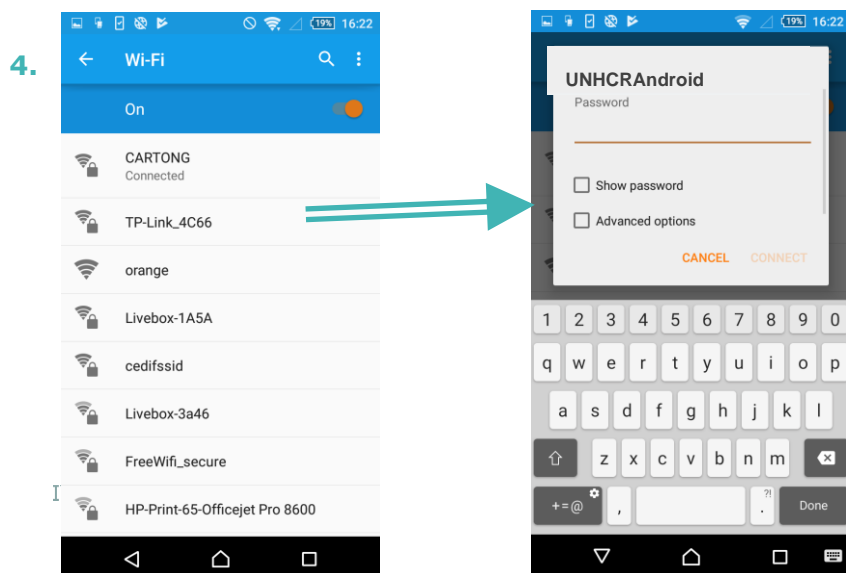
4.

19% 16:22

Wi-Fi

On

CARTONG
Connected

TP-Link_4C66

orange

Livebox-1A5A

cedifssid

Livebox-3a46

FreeWifi_secure

HP-Print-65-Officejet Pro 8600

19% 16:22

UNHCRAndroid

Password

Show password

Advanced options

CANCEL CONNECT

1 2 3 4 5 6 7 8 9 0

q w e r t y u i o p

a s d f g h j k l

z x c v b n m

+=@ , ?! . Done